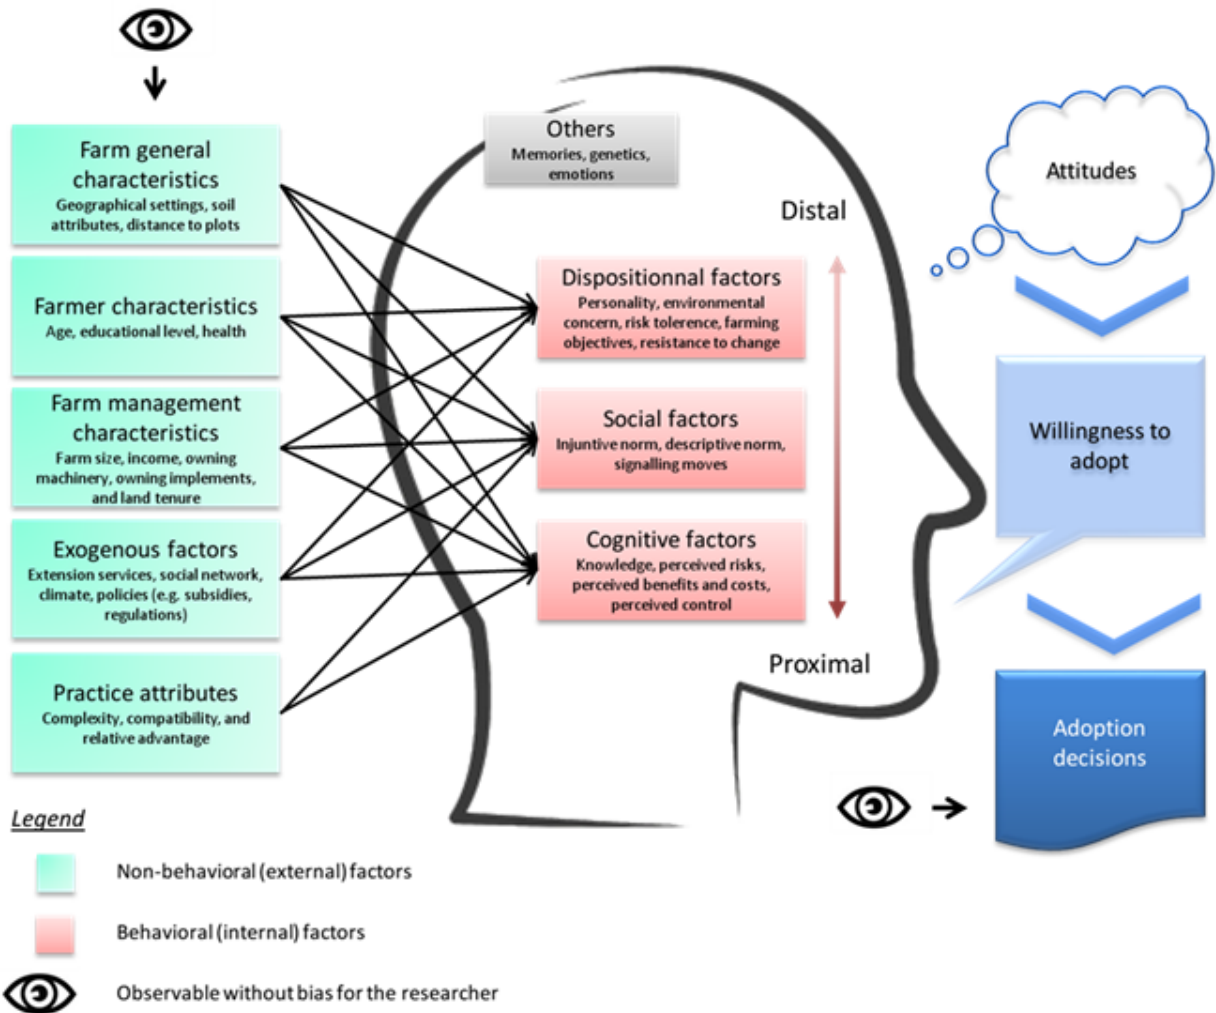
Farm general characteristics
Geographical settings, soil attributes, distance to plots

Farmer characteristics
Age, educational level, health

Farm management characteristics
Farm size, income, owning machinery, owning implements, and land tenure

Exogenous factors
Extension services, social network, climate, policies (e.g. subsidies, regulations)

Practice attributes
Complexity, compatibility, and relative advantage

Others
Memories, genetics, emotions

Distal

Dispositionnal factors
Personality, environmental concern, risk tolerence, farming objectives, resistance to change

Social factors
Injuntive norm, descriptive norm, signalling moves

Cognitive factors
Knowledge, perceived risks, perceived benefits and costs, perceived control

Proximal

Attitudes

Willingness to adopt

Adoption decisions

Legend

Non-behavioral (external) factors

Behavioral (internal) factors

Observable without bias for the researcher